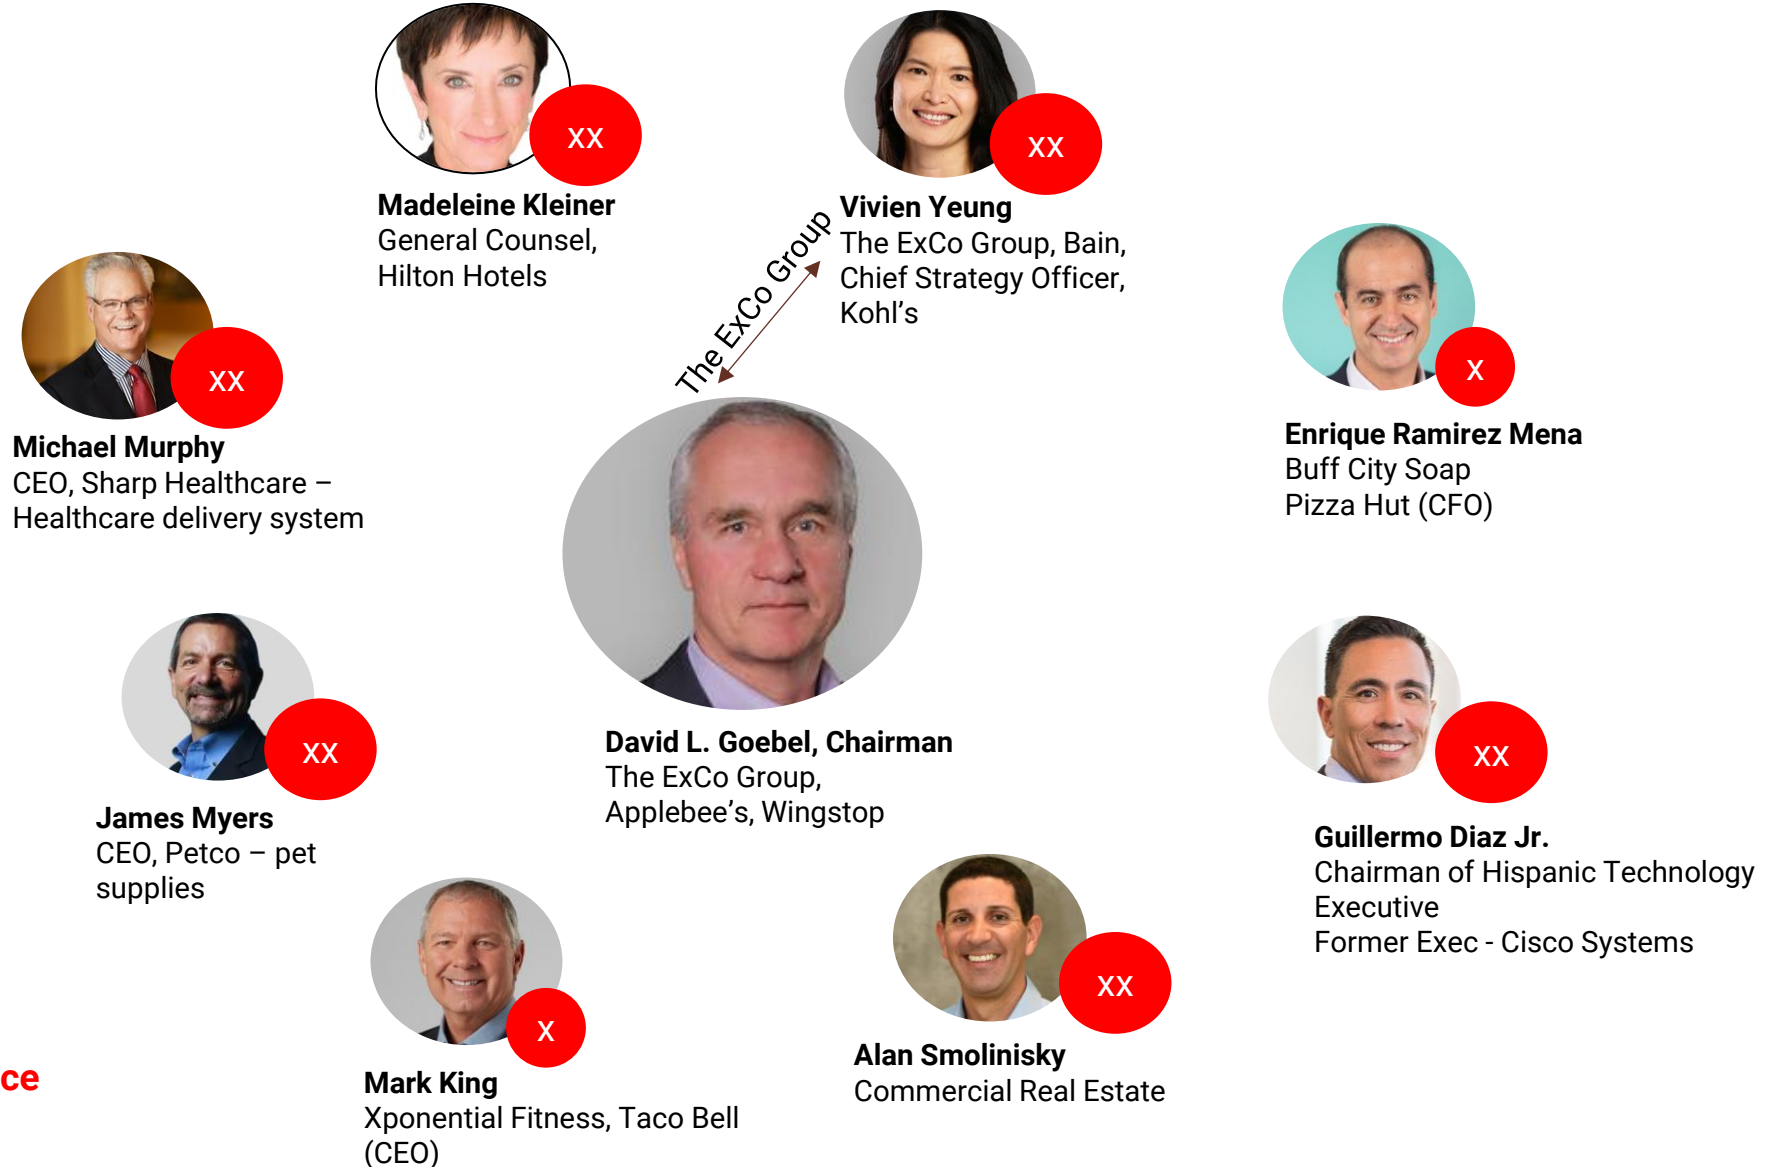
XX
Madeleine Kleiner
General Counsel, Hilton Hotels

XX
Vivien Yeung
The ExCo Group, Bain, Chief Strategy Officer, Kohl’s

The ExCo Group

XX
Michael Murphy
CEO, Sharp Healthcare – Healthcare delivery system

X
Enrique Ramirez Mena
Buff City Soap
Pizza Hut (CFO)

David L. Goebel, Chairman
The ExCo Group, Applebee’s, Wingstop

XX
James Myers
CEO, Petco – pet supplies

XX
Guillermo Diaz Jr.
Chairman of Hispanic Technology Executive
Former Exec - Cisco Systems

X
Mark King
Xponential Fitness, Taco Bell (CEO)

XX
Alan Smolinisky
Commercial Real Estate

ce